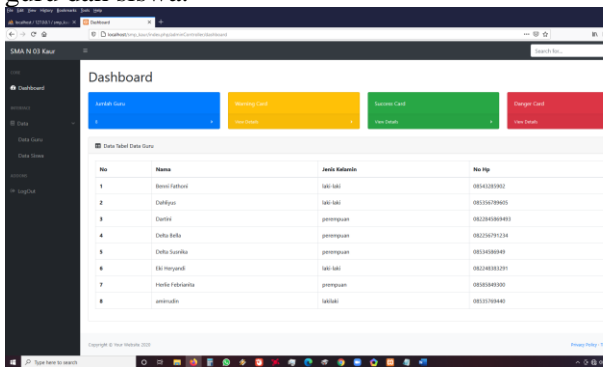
File Edit View History Bookmarks Tools Help

Dashboard

localhost/smp_kaur/index.php/adminController/dashboard

SMA N 03 Kaur

Search for...

Dashboard

Data

Data Guru

Data Siswa

LogOut

Dashboard

Jumlah Guru

8

Warning Card

View Details

Success Card

View Details

Danger Card

View Details

Data Tabel Data Guru

| No | Nama | Jenis Kelamin | No Hp |
|---|---|---|---|
| 1 | Benni Fathoni | laki-laki | 08543285992 |
| 2 | Dahliyus | laki-laki | 085356789605 |
| 3 | Darlini | perempuan | 0822845869493 |
| 4 | Delta Bella | perempuan | 082256791234 |
| 5 | Delta Susnika | perempuan | 08534586949 |
| 6 | Eki Heryandi | laki-laki | 082248333291 |
| 7 | Herlie Febrianita | prempuan | 08585849300 |
| 8 | amirudin | lakilaki | 08535769440 |

Copyright © Your Website 2020

Privacy Policy · T

Type here to search